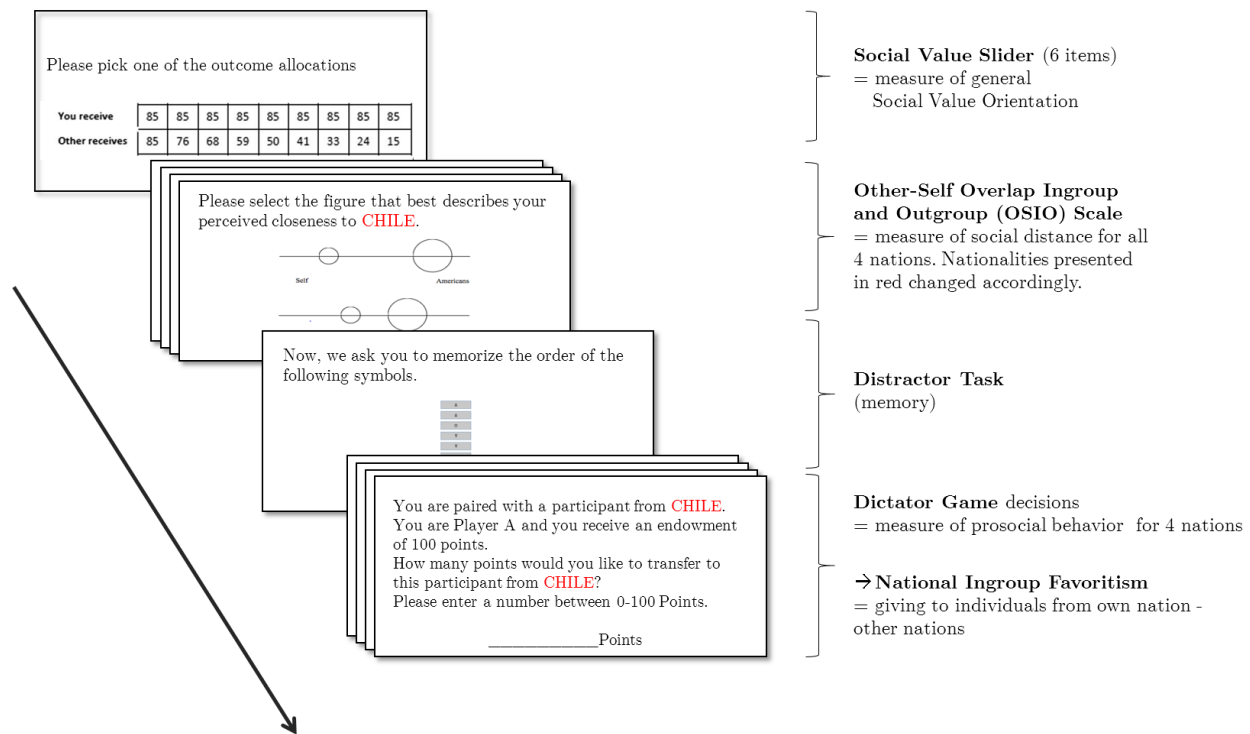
Please pick one of the outcome allocations

| You receive | 85 | 85 | 85 | 85 | 85 | 85 | 85 | 85 | 85 |
|---|---|---|---|---|---|---|---|---|---|
| Other receives | 85 | 76 | 68 | 59 | 50 | 41 | 33 | 24 | 15 |

Please select the figure that best describes your perceived closeness to CHILE.

Self

Americans

Now, we ask you to memorize the order of the following symbols.

You are paired with a participant from CHILE. You are Player A and you receive an endowment of 100 points.
How many points would you like to transfer to this participant from CHILE?
Please enter a number between 0-100 Points.

____________Points

Social Value Slider (6 items)
= measure of general Social Value Orientation

Other-Self Overlap Ingroup and Outgroup (OSIO) Scale
= measure of social distance for all 4 nations. Nationalities presented in red changed accordingly.

Distractor Task
(memory)

Dictator Game decisions
= measure of prosocial behavior for 4 nations

→National Ingroup Favoritism
= giving to individuals from own nation - other nations